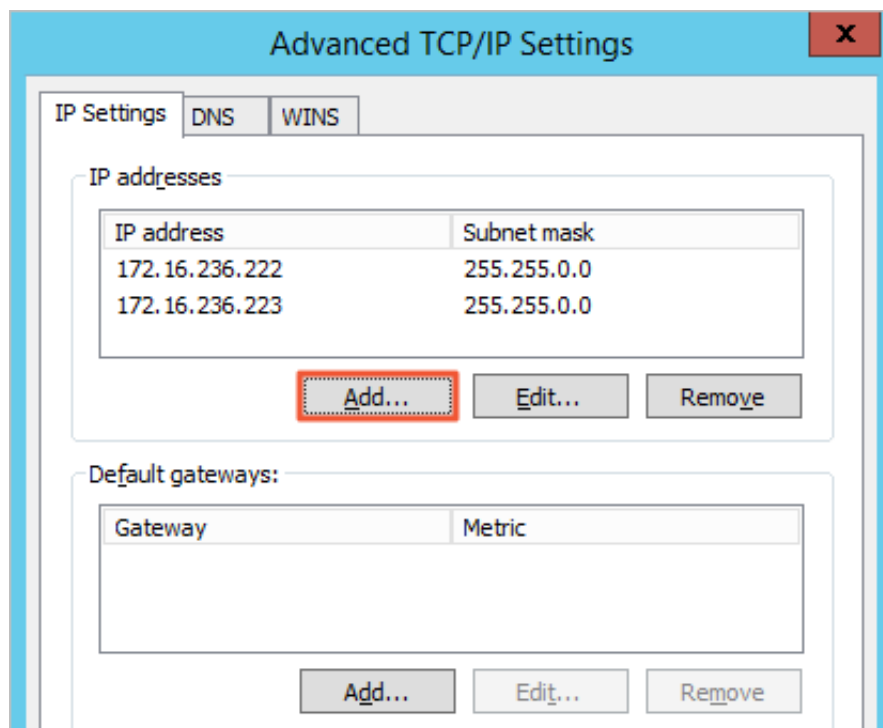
Advanced TCP/IP Settings

x

IP Settings | DNS | WINS

IP addresses

| IP address | Subnet mask |
|---|---|
| 172.16.236.222 | 255.255.0.0 |
| 172.16.236.223 | 255.255.0.0 |

Add... Edit... Remove

Default gateways:

| Gateway | Metric |
|---|---|

Add... Edit... Remove